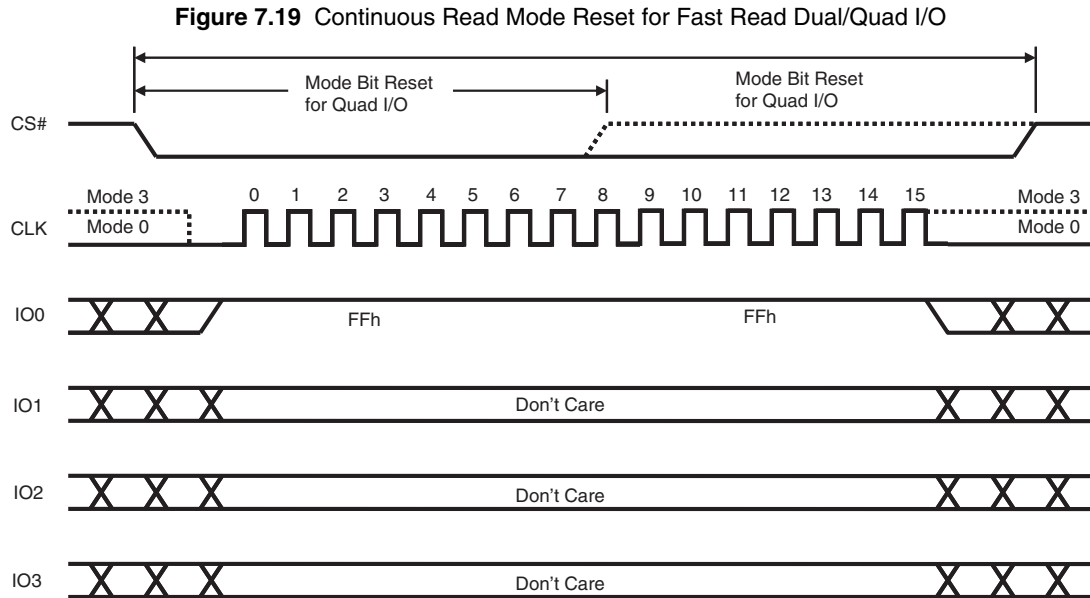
**Figure 7.19** Continuous Read Mode Reset for Fast Read Dual/Quad I/O

Mode Bit Reset for Quad I/O

Mode Bit Reset for Quad I/O

CS#

Mode 3
Mode 0

CLK

0 1 2 3 4 5 6 7 8 9 10 11 12 13 14 15

Mode 3
Mode 0

IO0

FFh

FFh

IO1

Don't Care

IO2

Don't Care

IO3

Don't Care